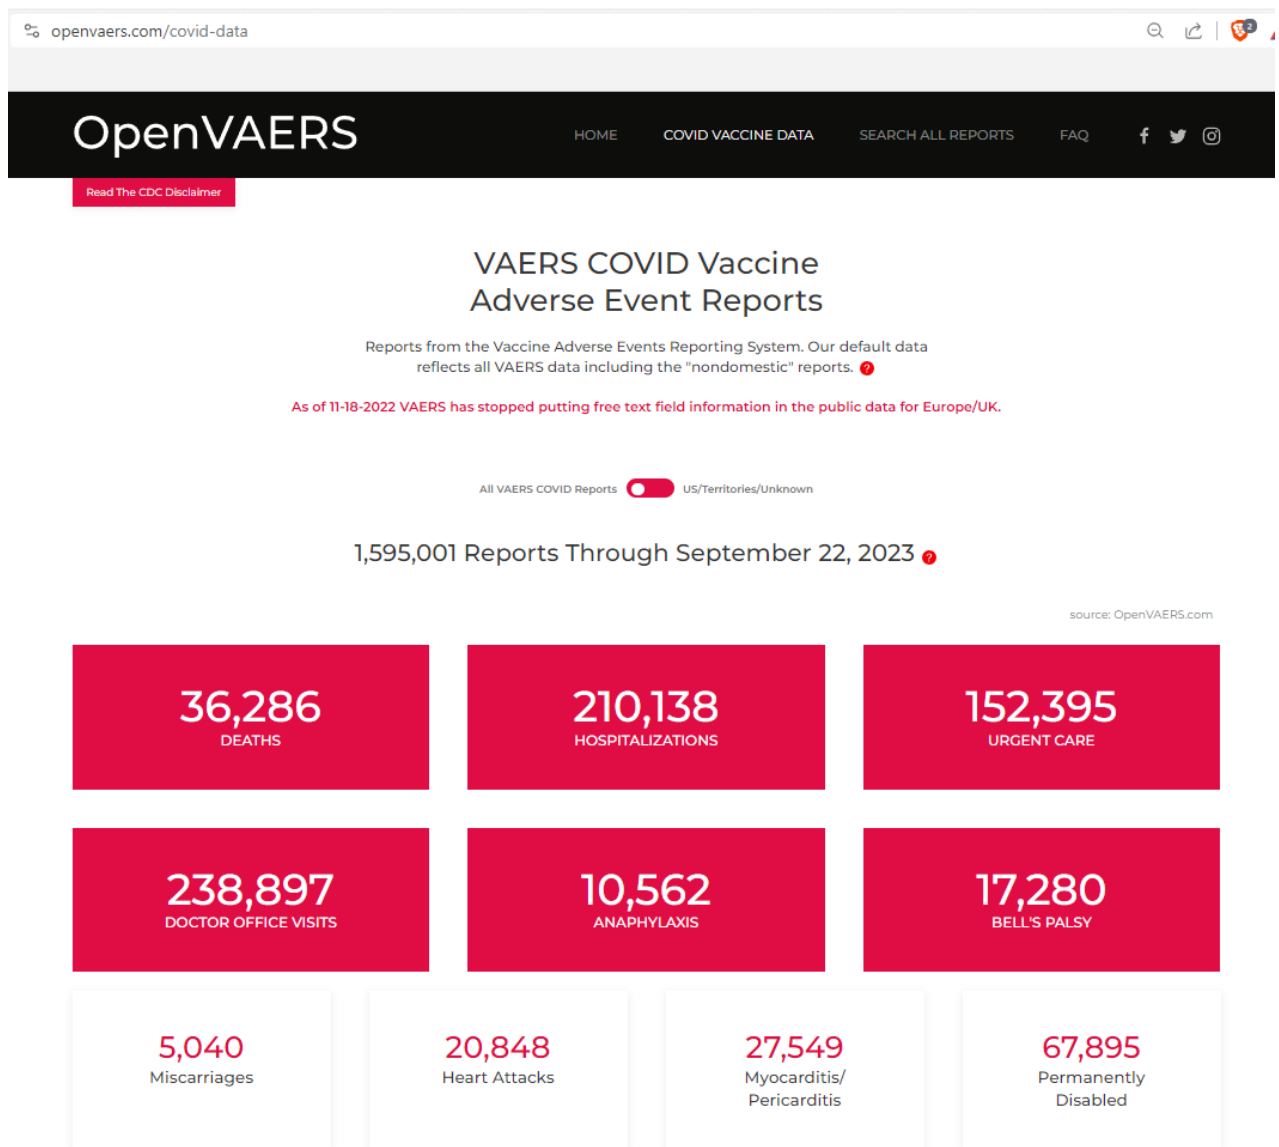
openvaers.com/covid-data

OpenVAERS

HOME COVID VACCINE DATA SEARCH ALL REPORTS FAQ

Read The CDC Disclaimer

VAERS COVID Vaccine Adverse Event Reports

Reports from the Vaccine Adverse Events Reporting System. Our default data reflects all VAERS data including the "nondomestic" reports. ?

As of 11-18-2022 VAERS has stopped putting free text field information in the public data for Europe/UK.

All VAERS COVID Reports US/Territories/Unknown

1,595,001 Reports Through September 22, 2023 ?

source: OpenVAERS.com

36,286
DEATHS

210,138
HOSPITALIZATIONS

152,395
URGENT CARE

238,897
DOCTOR OFFICE VISITS

10,562
ANAPHYLAXIS

17,280
BELL'S PALSY

5,040
Miscarriages

20,848
Heart Attacks

27,549
Myocarditis/ Pericarditis

67,895
Permanently Disabled